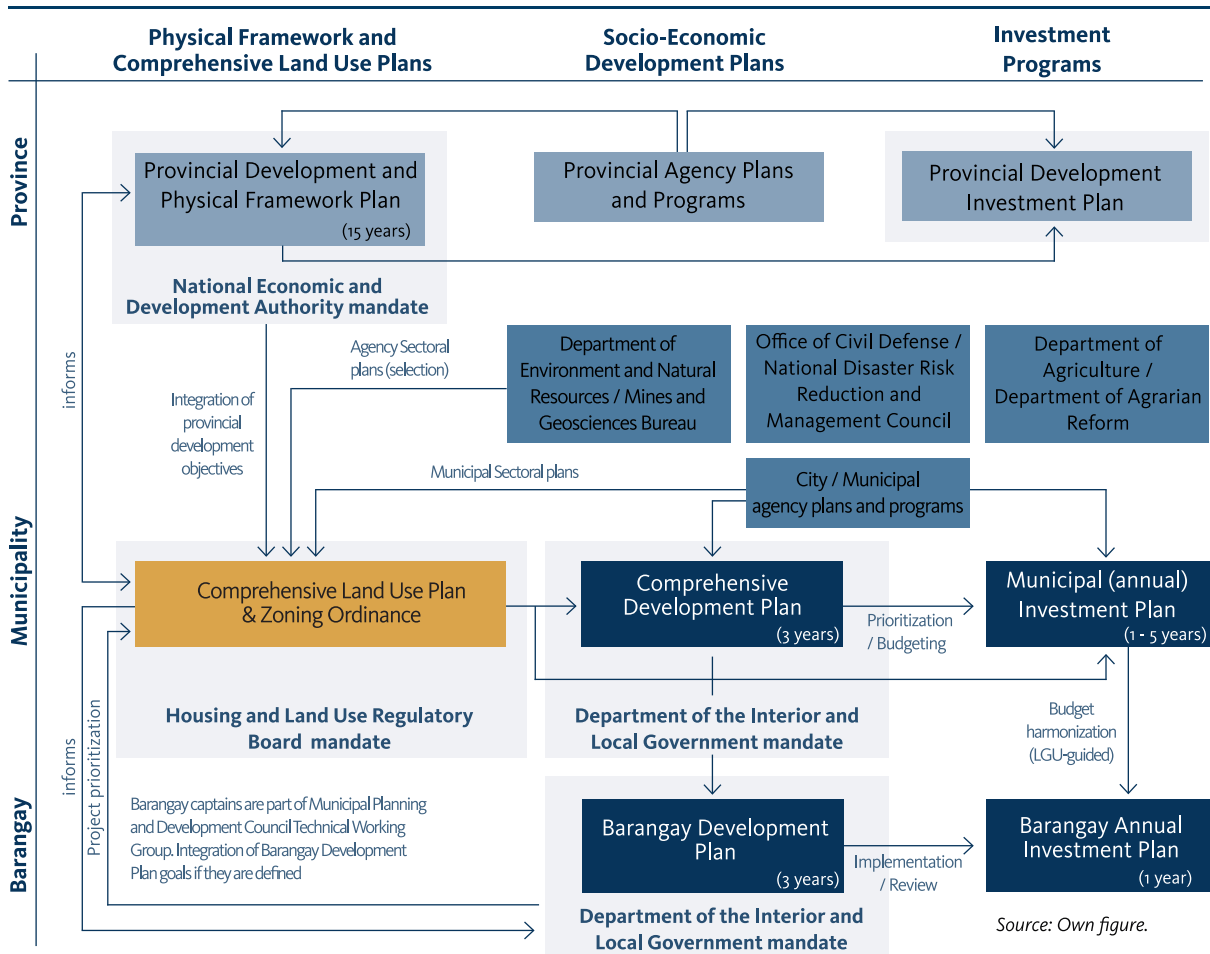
Physical Framework and Comprehensive Land Use Plans

Socio-Economic Development Plans

Investment Programs

Province

Provincial Development and Physical Framework Plan
(15 years)

Provincial Agency Plans and Programs

Provincial Development Investment Plan

National Economic and Development Authority mandate

informs

Integration of provincial development objectives

Agency Sectoral plans (selection)

Department of Environment and Natural Resources / Mines and Geosciences Bureau

Office of Civil Defense / National Disaster Risk Reduction and Management Council

Department of Agriculture / Department of Agrarian Reform

Municipal Sectoral plans

City / Municipal agency plans and programs

Municipality

Comprehensive Land Use Plan & Zoning Ordinance

Comprehensive Development Plan
(3 years)

Prioritization / Budgeting

Municipal (annual) Investment Plan
(1 - 5 years)

Housing and Land Use Regulatory Board mandate

Department of the Interior and Local Government mandate

Budget harmonization (LGU-guided)

Barangay

informs

Project prioritization

Barangay captains are part of Municipal Planning and Development Council Technical Working Group. Integration of Barangay Development Plan goals if they are defined

Barangay Development Plan
(3 years)

Implementation / Review

Barangay Annual Investment Plan
(1 year)

Department of the Interior and Local Government mandate

Source: Own figure.